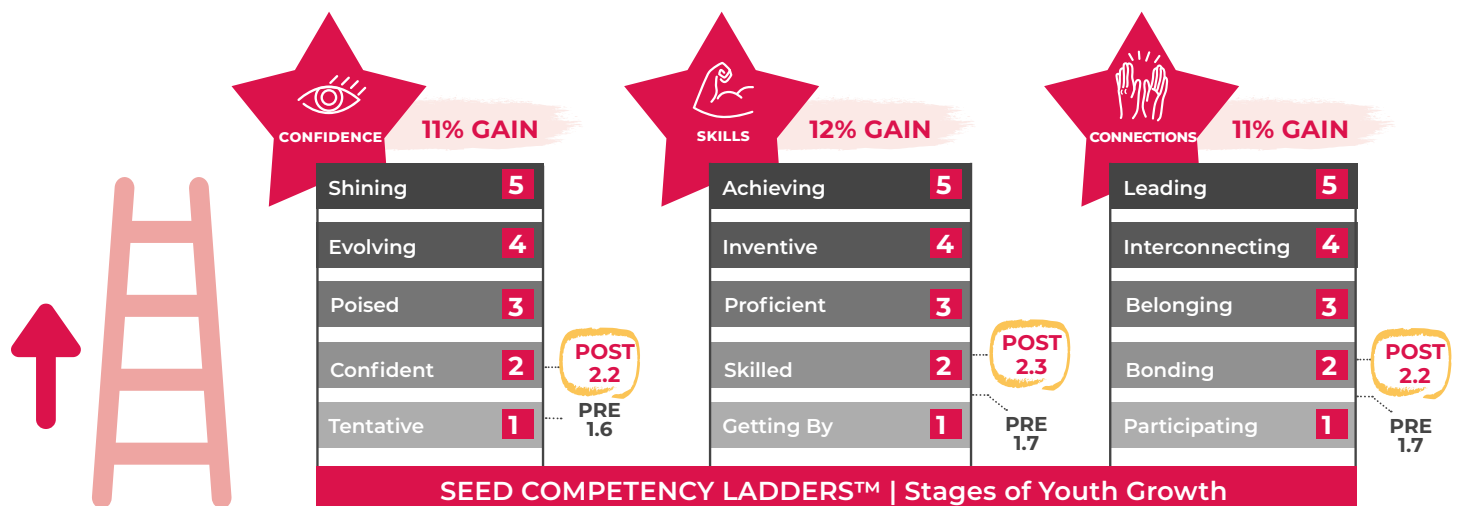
CONFIDENCE 11% GAIN

| | |
|---|---|
| Shining | 5 |
| Evolving | 4 |
| Poised | 3 |
| Confident | 2 |
| Tentative | 1 |

POST 2.2
PRE 1.6

SKILLS 12% GAIN

| | |
|---|---|
| Achieving | 5 |
| Inventive | 4 |
| Proficient | 3 |
| Skilled | 2 |
| Getting By | 1 |

POST 2.3
PRE 1.7

CONNECTIONS 11% GAIN

| | |
|---|---|
| Leading | 5 |
| Interconnecting | 4 |
| Belonging | 3 |
| Bonding | 2 |
| Participating | 1 |

POST 2.2
PRE 1.7

SEED COMPETENCY LADDERS™ | Stages of Youth Growth